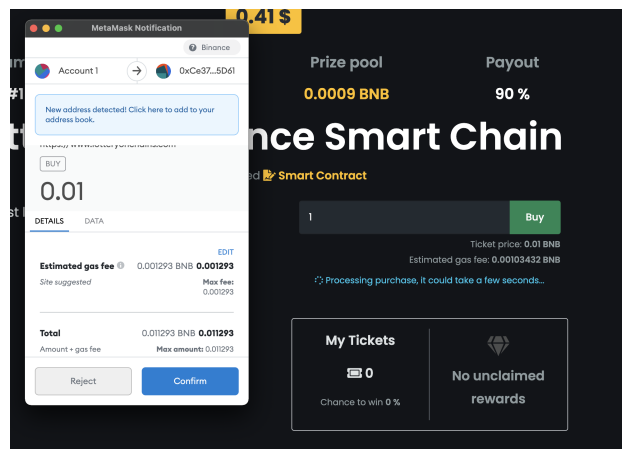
0.41 $

MetaMask Notification

Binance

Account 1

0xCe37...5D61

New address detected! Click here to add to your address book.

https://www.lotteryonchains.com

BUY

0.01

DETAILS DATA

EDIT

Estimated gas fee 0.001293 BNB 0.001293

Site suggested

Max fee: 0.001293

Total 0.011293 BNB 0.011293

Amount + gas fee

Max amount: 0.011293

Reject

Confirm

um

#1

Prize pool

0.0009 BNB

Payout

90 %

t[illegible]nce Smart Chain

ed Smart Contract

st l

1

Buy

Ticket price: 0.01 BNB

Estimated gas fee: 0.00103432 BNB

Processing purchase, it could take a few seconds...

My Tickets

0

Chance to win 0 %

No unclaimed rewards